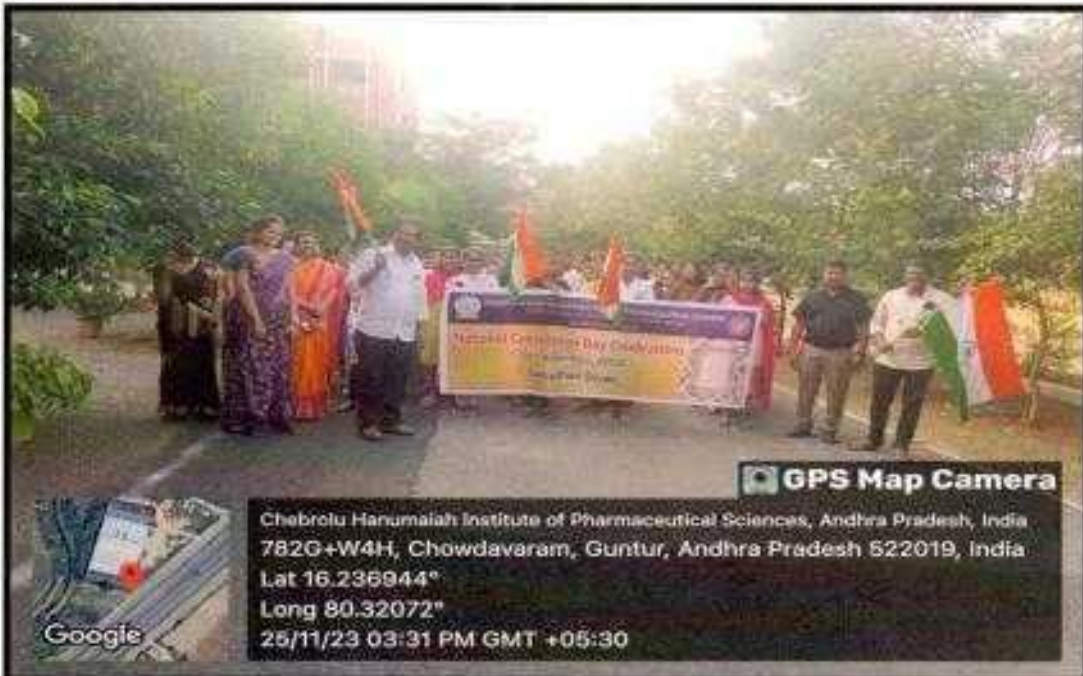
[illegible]
National Constitution Day Celebration
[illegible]

GPS Map Camera
Chebrolu Hanumaiah Institute of Pharmaceutical Sciences, Andhra Pradesh, India
782G+W4H, Chowdavaram, Guntur, Andhra Pradesh 522019, India
Lat 16.236944°
Long 80.32072°
25/11/23 03:31 PM GMT +05:30

Google